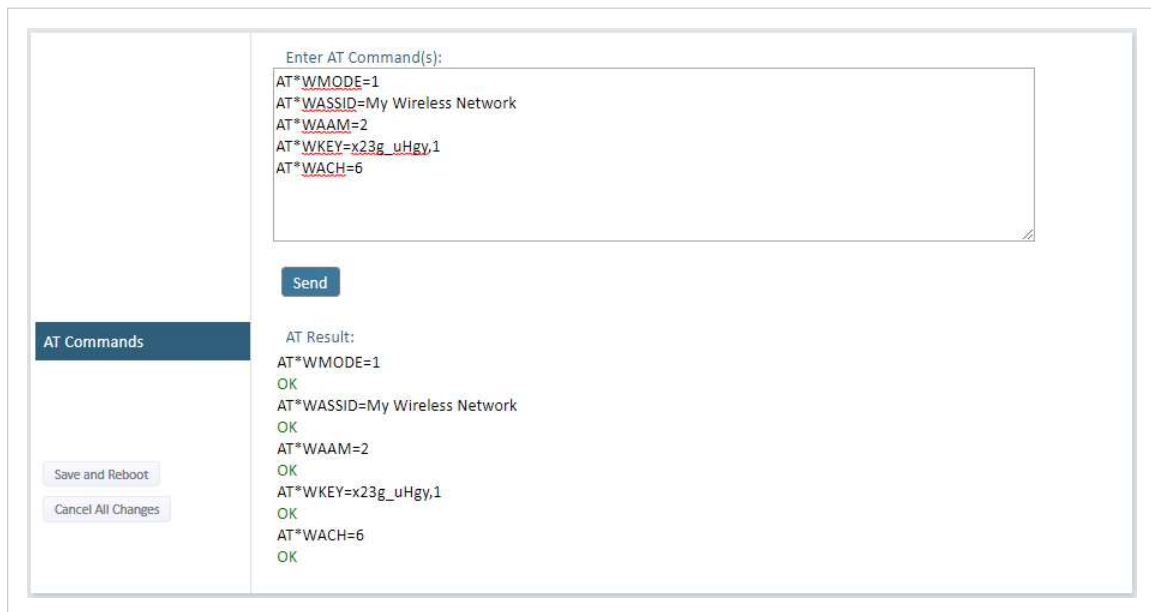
Enter AT Command(s):

AT*WMODE=1
AT*WASSID=My Wireless Network
AT*WAAM=2
AT*WKEY=x23g_uHgy,1
AT*WACH=6

Send

AT Commands

AT Result:
AT*WMODE=1
OK
AT*WASSID=My Wireless Network
OK
AT*WAAM=2
OK
AT*WKEY=x23g_uHgy,1
OK
AT*WACH=6
OK

Save and Reboot

Cancel All Changes